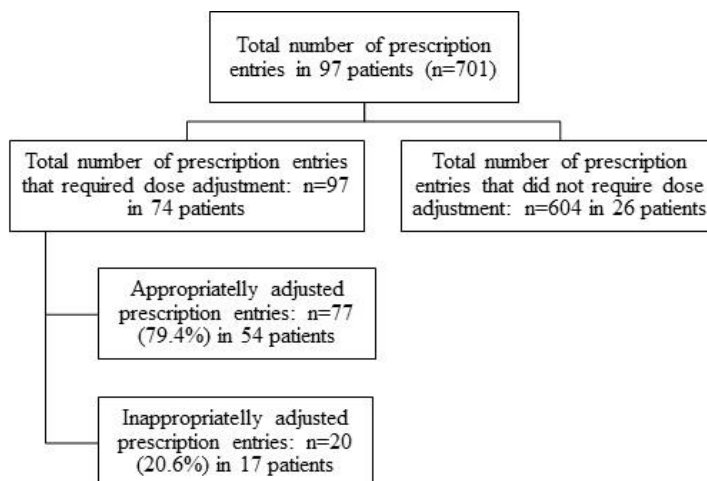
Total number of prescription entries in 97 patients (n=701)

Total number of prescription entries that required dose adjustment: n=97 in 74 patients

Total number of prescription entries that did not require dose adjustment: n=604 in 26 patients

Appropriatelly adjusted prescription entries: n=77 (79.4%) in 54 patients

Inappropriatelly adjusted prescription entries: n=20 (20.6%) in 17 patients